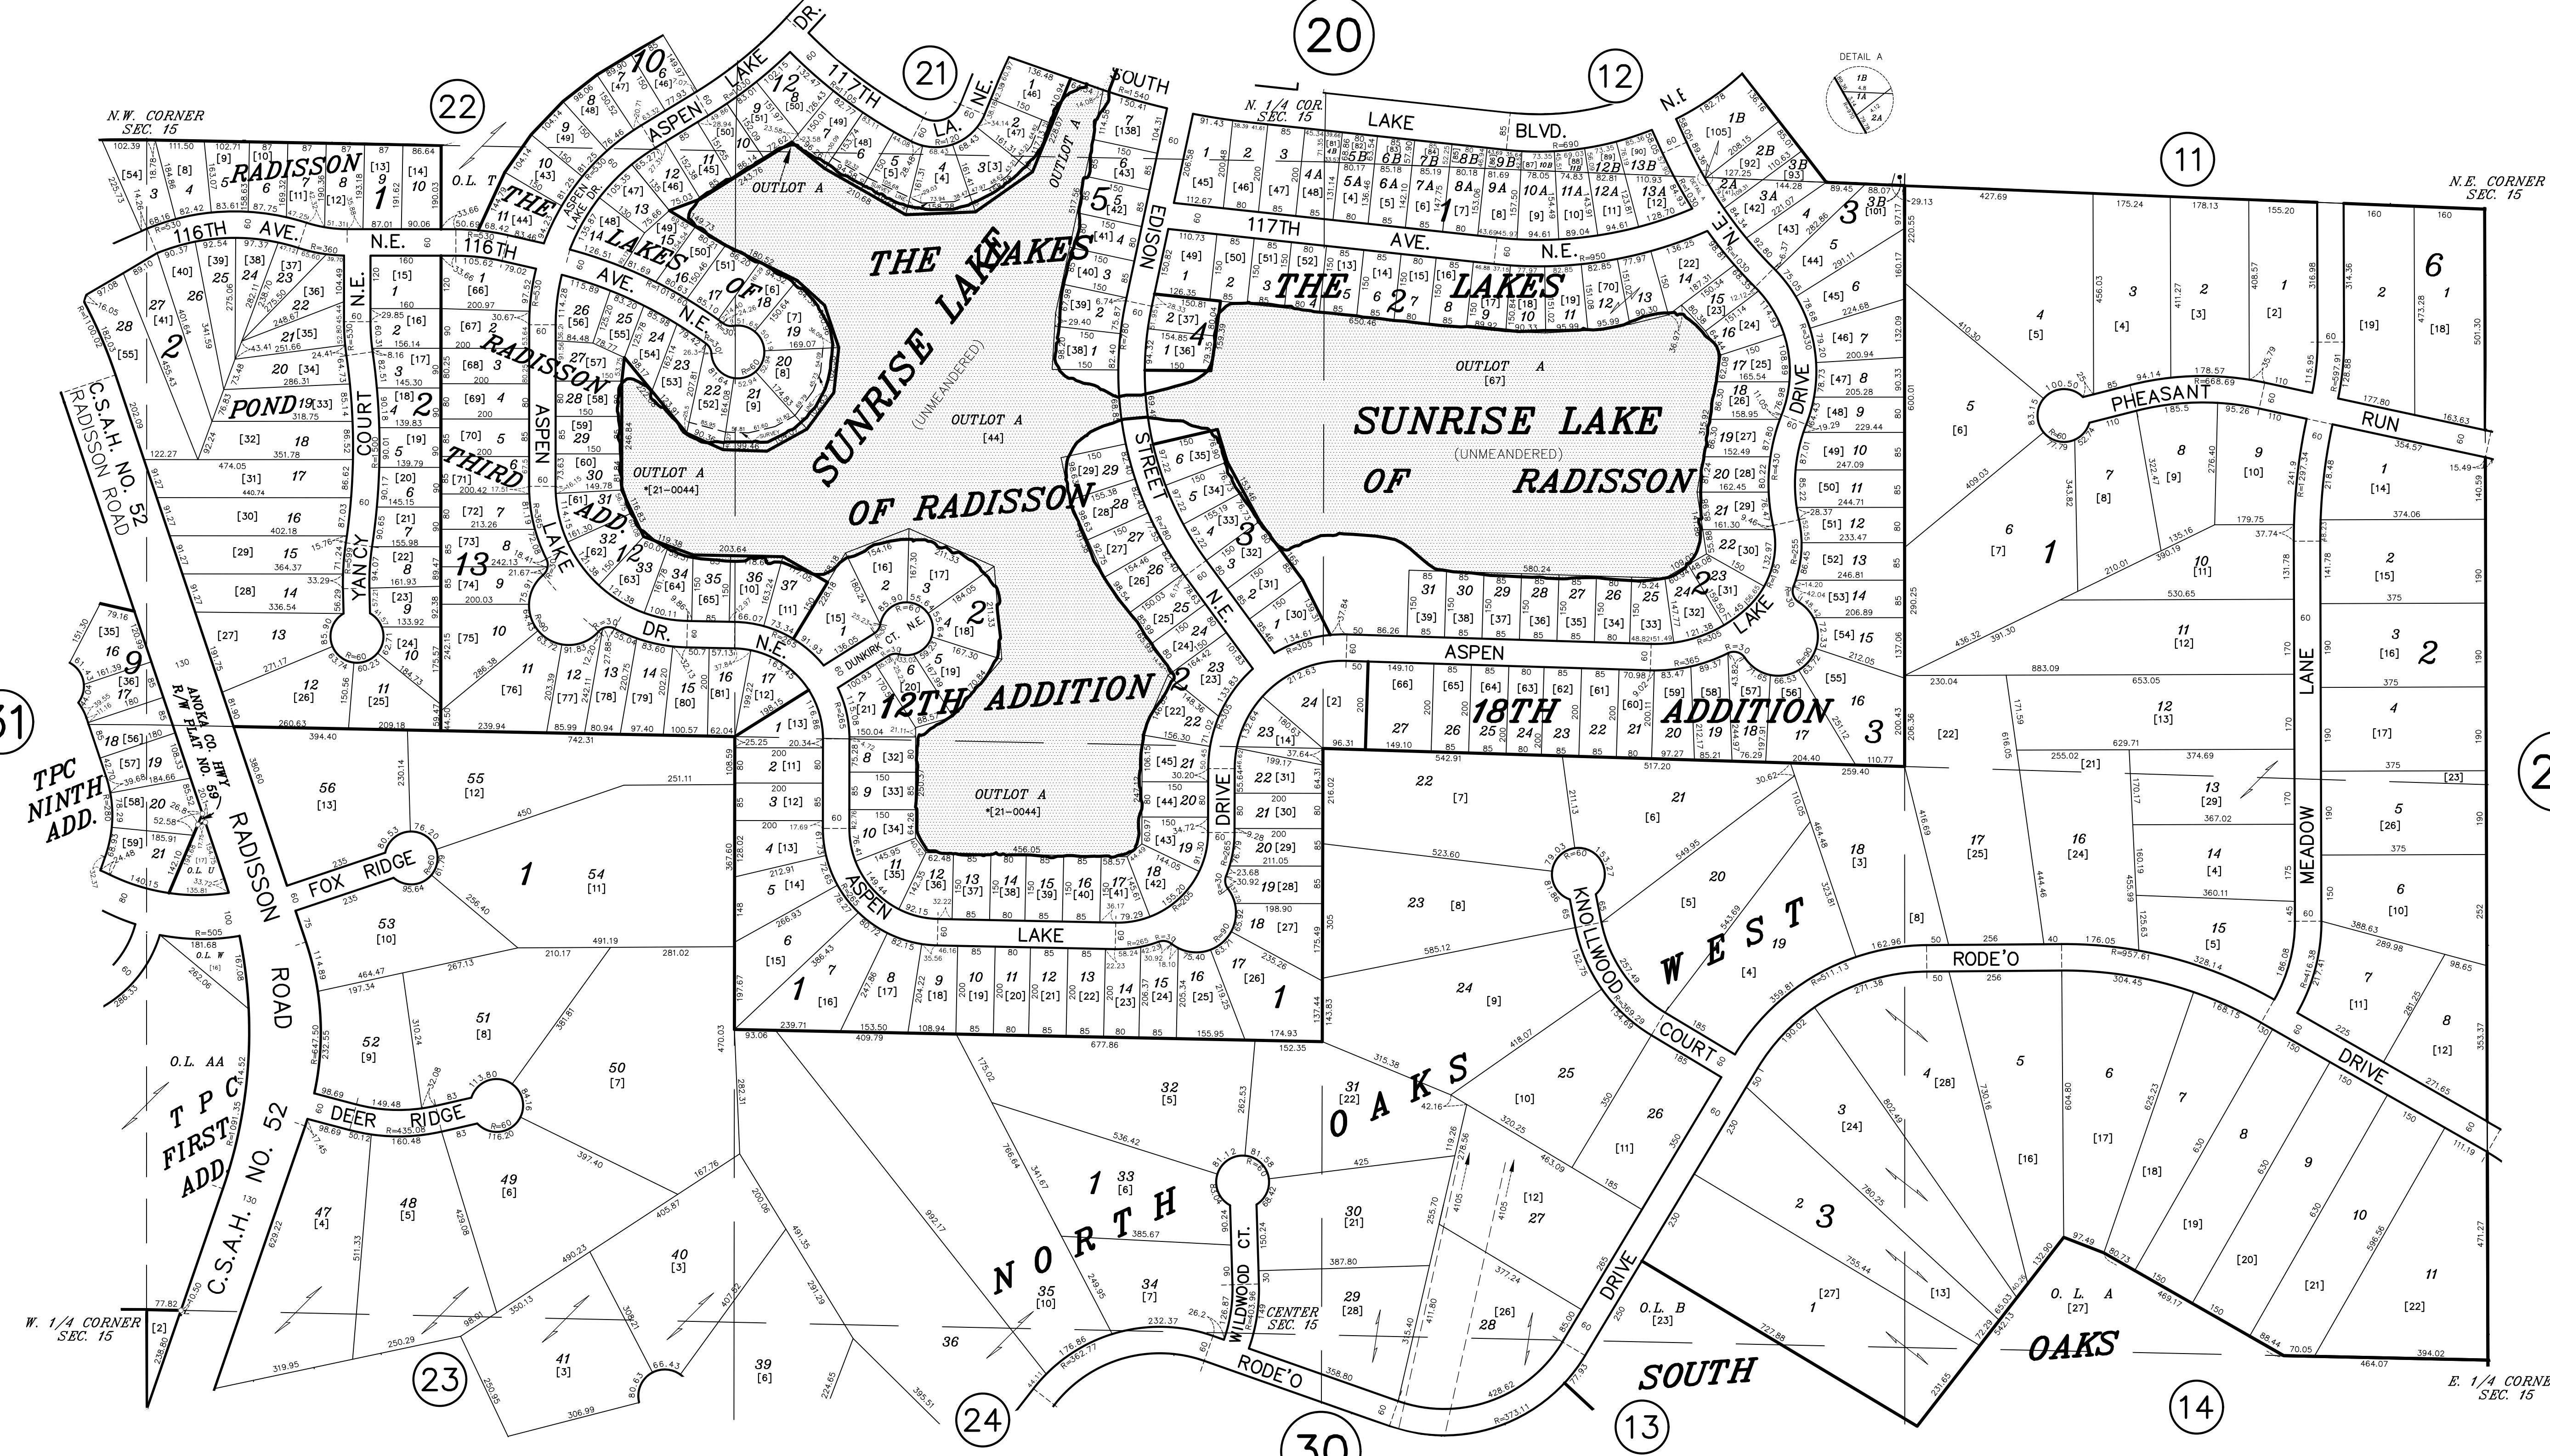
20

21

22

12

11

N.W. CORNER SEC. 15

N. 1/4 COR. SEC. 15

N.E. CORNER SEC. 15

DETAIL A

RADISSON

THE LAKES OF RADISSON THIRD ADD.

SUNRISE LAKE (UNMEANDERED)

THE LAKES OF RADISSON 12TH ADDITION

THE LAKES

SUNRISE LAKE (UNMEANDERED) OF RADISSON

18TH ADDITION

OUTLOT A

OUTLOT A [44]

OUTLOT A [67]

OUTLOT A *[21-0044]

POND

116TH AVE. N.E.

117TH AVE. N.E.

117TH LA. N.E.

ASPEN LAKE DR.

ASPEN LAKE DR. N.E.

YANCY COURT N.E.

EDISON STREET N.E.

SOUTH LAKE BLVD. N.E.

LAKE DRIVE

ASPEN LAKE DRIVE

DUNKIRK CT. N.E.

PHEASANT RUN

MEADOW LANE

RODE'O DRIVE

KNOLLWOOD COURT

WILDWOOD CT.

FOX RIDGE

DEER RIDGE

RADISSON ROAD

C.S.A.H. NO. 52 RADISSON ROAD

ANOKA CO. HWY R/W PLAT NO. 59

C.S.A.H. NO. 52

TPC NINTH ADD.

TPC FIRST ADD.

NORTH OAKS WEST

NORTH OAKS

SOUTH OAKS

W. 1/4 CORNER SEC. 15

CENTER SEC. 15

E. 1/4 CORNER SEC. 15

O.L. AA

O.L. W

O.L. U

O.L. B [23]

O.L. A [27]

23

24

30

13

14